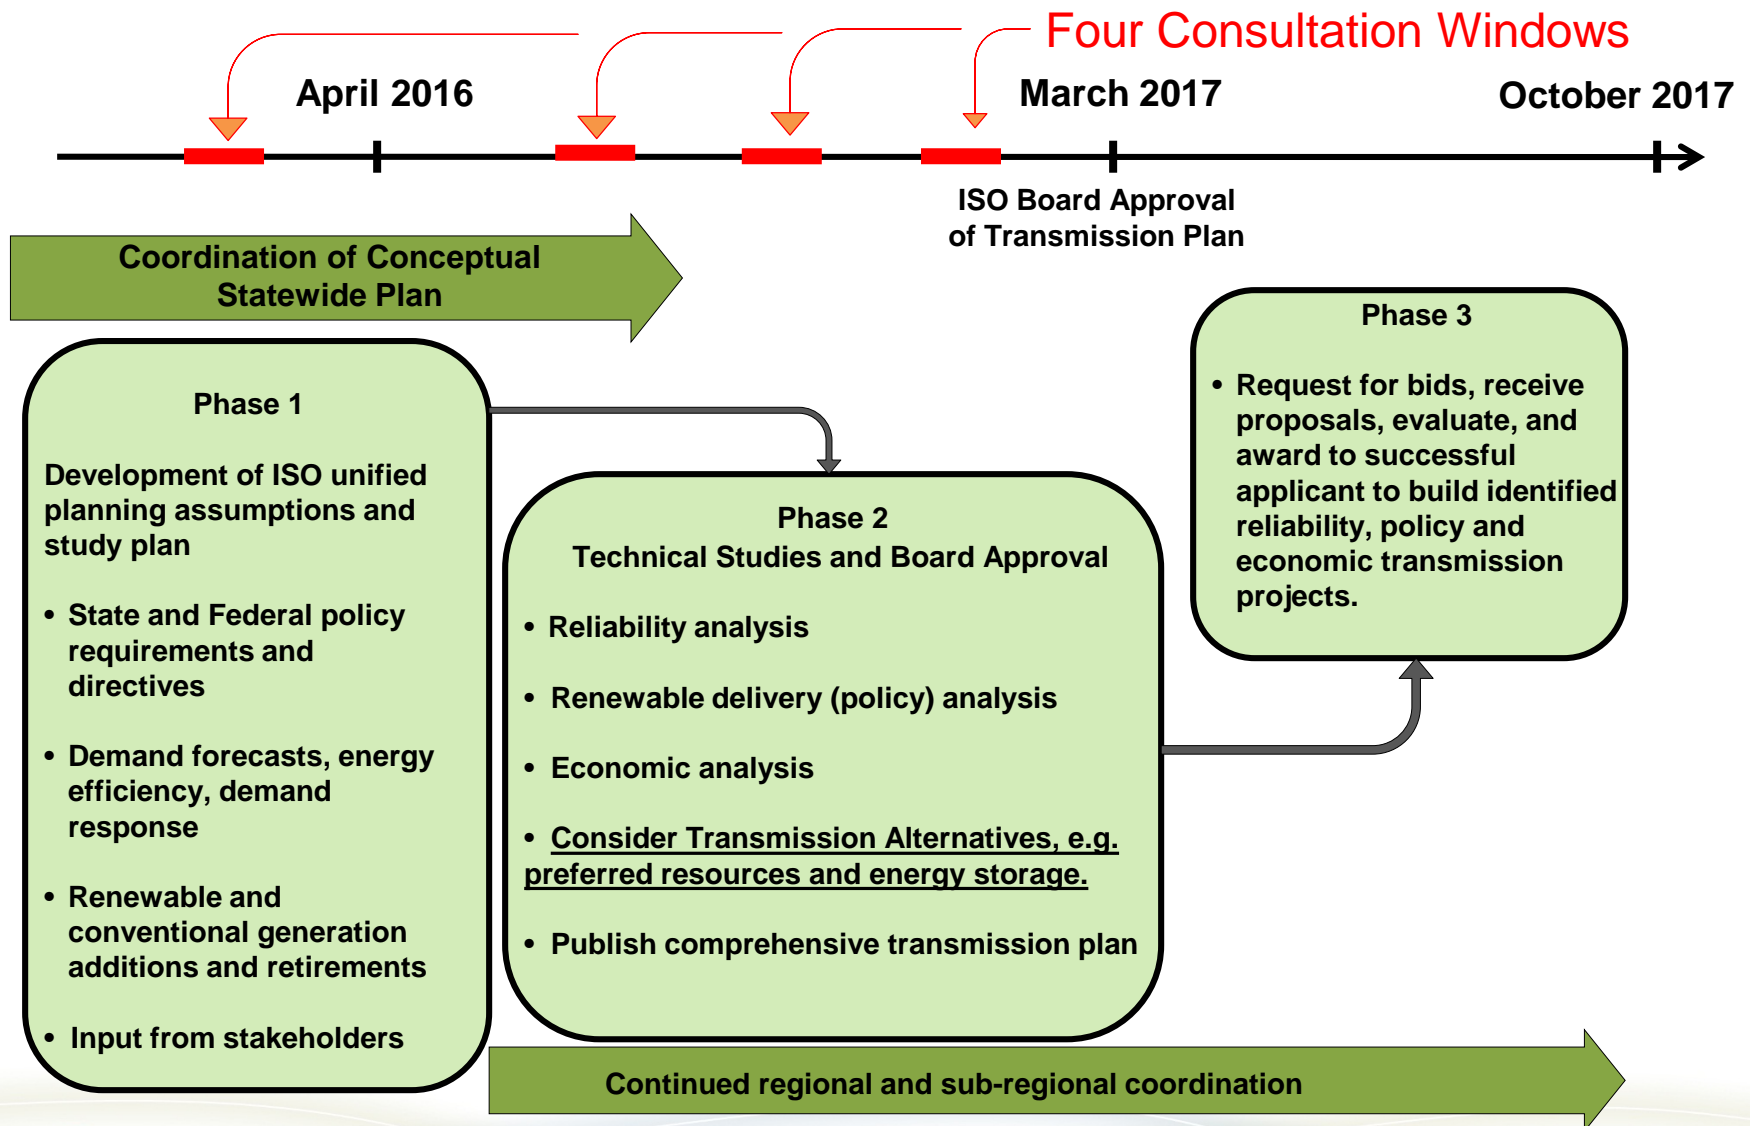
Four Consultation Windows

April 2016

March 2017

October 2017

ISO Board Approval of Transmission Plan

Coordination of Conceptual Statewide Plan

Phase 1

Development of ISO unified planning assumptions and study plan

• State and Federal policy requirements and directives

• Demand forecasts, energy efficiency, demand response

• Renewable and conventional generation additions and retirements

• Input from stakeholders

Phase 2
Technical Studies and Board Approval

• Reliability analysis

• Renewable delivery (policy) analysis

• Economic analysis

• Consider Transmission Alternatives, e.g. preferred resources and energy storage.

• Publish comprehensive transmission plan

Phase 3

• Request for bids, receive proposals, evaluate, and award to successful applicant to build identified reliability, policy and economic transmission projects.

Continued regional and sub-regional coordination